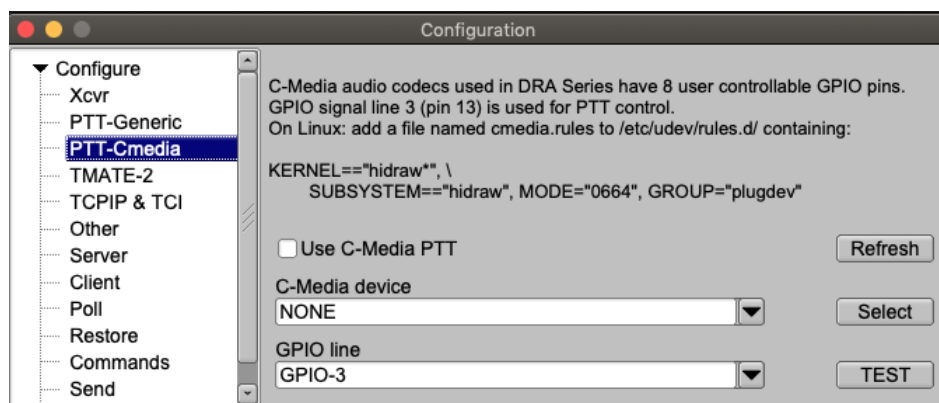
Configuration

Configure
Xcvr
PTT-Generic
PTT-Cmedia
TMATE-2
TCPIP & TCI
Other
Server
Client
Poll
Restore
Commands
Send

C-Media audio codecs used in DRA Series have 8 user controllable GPIO pins.
GPIO signal line 3 (pin 13) is used for PTT control.
On Linux: add a file named cmedia.rules to /etc/udev/rules.d/ containing:

KERNEL=="hidraw*", \
SUBSYSTEM=="hidraw", MODE="0664", GROUP="plugdev"

Use C-Media PTT

Refresh

C-Media device

NONE

Select

GPIO line

GPIO-3

TEST